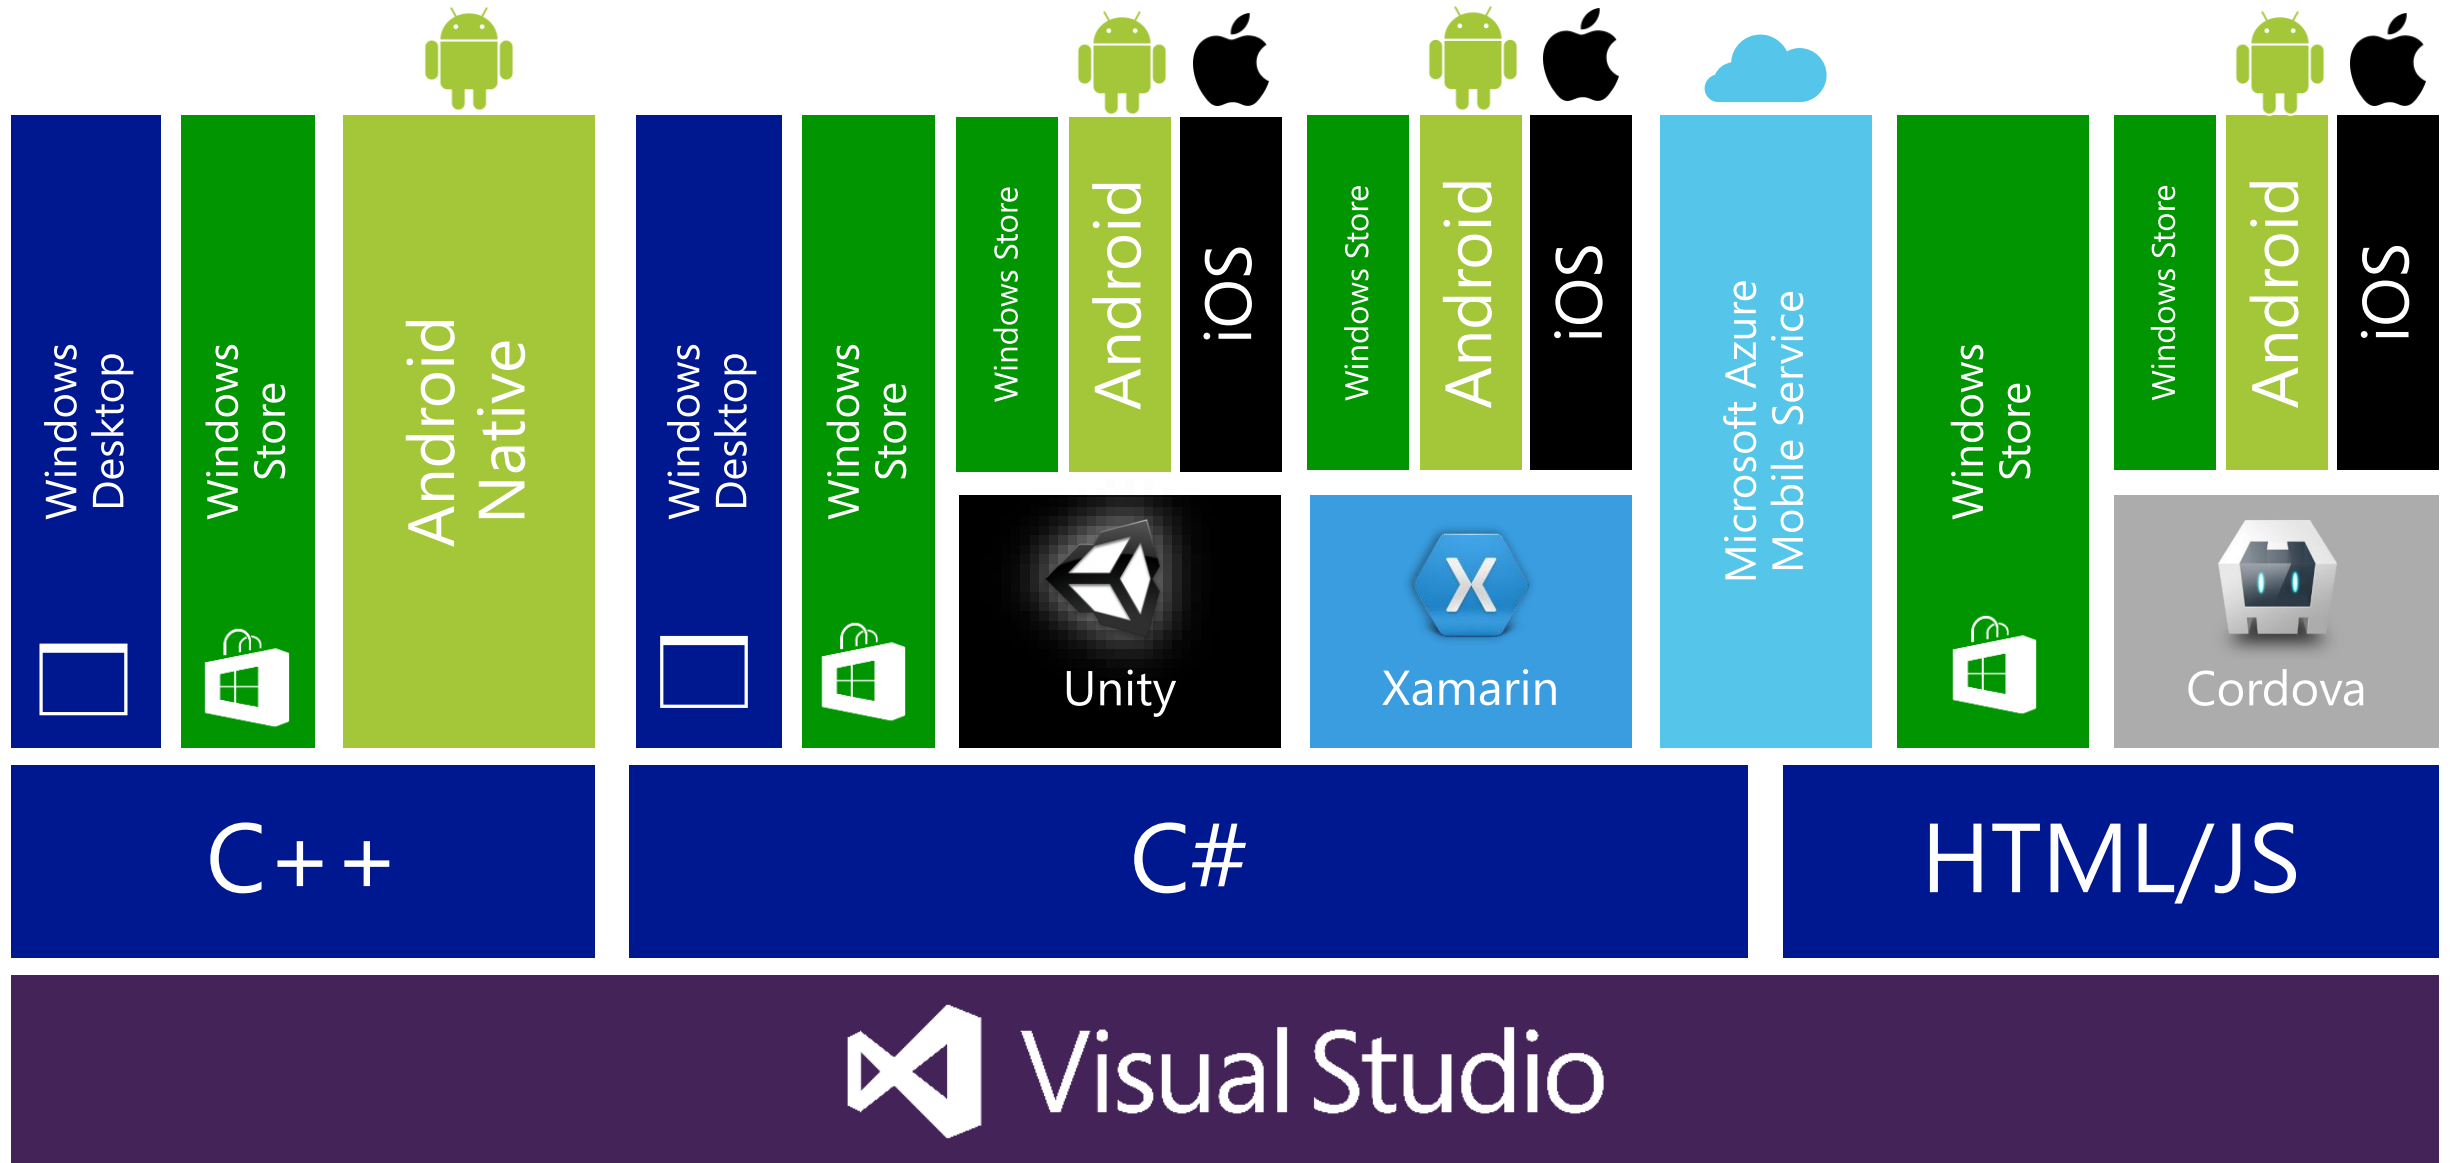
Windows Desktop

Windows Store

Android Native

Windows Desktop

Windows Store

Windows Store

Android

iOS

Unity

Windows Store

Android

iOS

Xamarin

Microsoft Azure Mobile Service

Windows Store

Windows Store

Android

iOS

Cordova

C++

C#

HTML/JS

Visual Studio